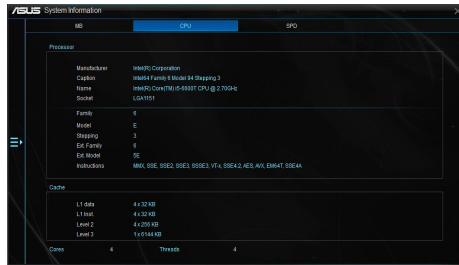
ASUS System Information

MB | CPU | SPD

Processor

| | |
|---|---|
| Manufacturer | Intel(R) Corporation |
| Caption | Intel64 Family 6 Model 94 Stepping 3 |
| Name | Intel(R) Core(TM) i5-6600T CPU @ 2.70GHz |
| Socket | LGA1151 |
| Family | 6 |
| Model | E |
| Stepping | 3 |
| Ext. Family | 6 |
| Ext. Model | 5E |
| Instructions | MMX, SSE, SSE2, SSE3, SSSE3, VT-x, SSE4.2, AES, AVX, EM64T, SSE4A |

Cache

| | |
|---|---|
| L1 data | 4 x 32 KB |
| L1 Inst. | 4 x 32 KB |
| Level 2 | 4 x 256 KB |
| Level 3 | 1 x 6144 KB |

Cores 4 Threads 4